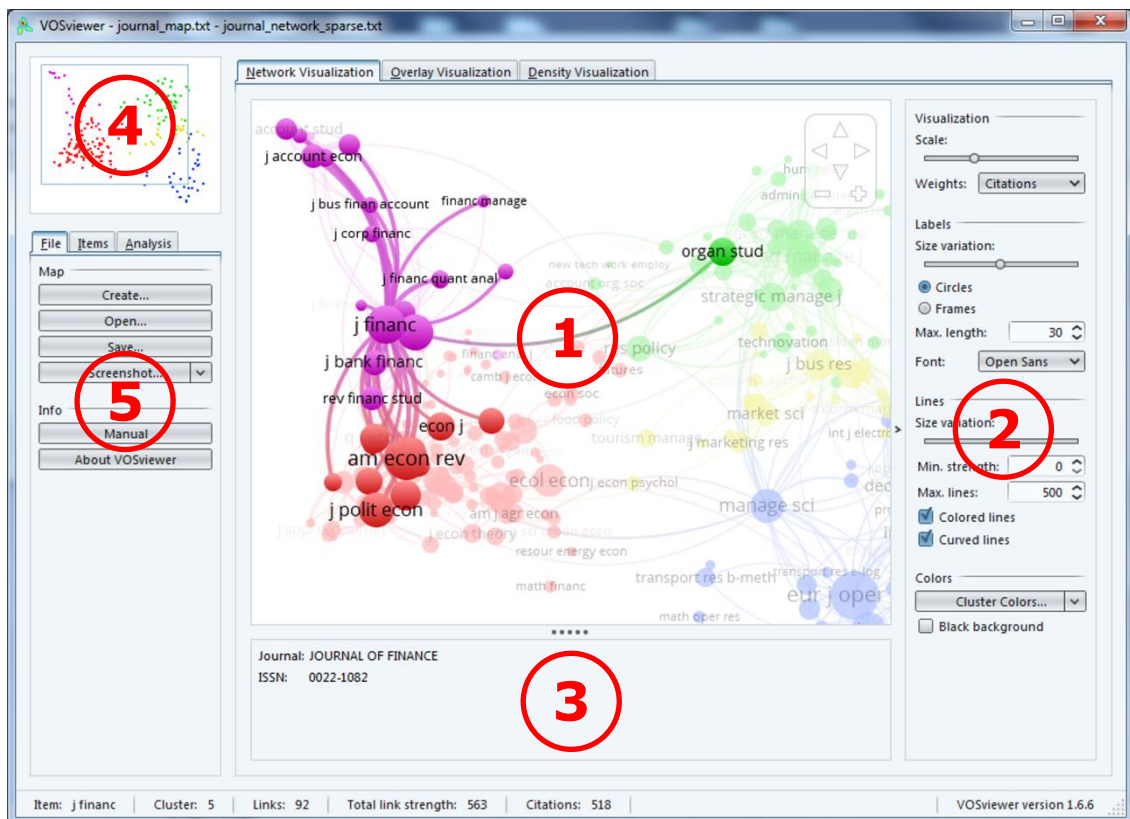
VOSviewer - journal_map.txt - journal_network_sparse.txt

4

Network Visualization | Overlay Visualization | Density Visualization

File | Items | Analysis

Map

Create...

Open...

Save...

Screenshot...

5

Info

Manual

About VOSviewer

account stud
j account econ
j bus finan account
financ manage
j corp financ
j financ quant anal
j financ
j bank financ
rev financ stud
econ j
am econ rev
j polit econ
ecol econ
j econ psychol
am j agr econ
j econ theory
resour energy econ
math financ
organ stud
strategic manage j
technovation
j bus res
market sci
j marketing res
manage sci
transport res b-meth
eur j oper
math oper res
new tech work employ
account org soc
res policy
food policy
tourism manage
econ soc
camb j econ
financ anal
int j electro
hum rel
admin

1

Visualization
Scale:
Weights: Citations

Labels
Size variation:
Circles
Frames
Max. length: 30
Font: Open Sans

Lines
Size variation:
Min. strength: 0
Max. lines: 500
Colored lines
Curved lines

2

Colors
Cluster Colors...
Black background

Journal: JOURNAL OF FINANCE
ISSN: 0022-1082

3

Item: j financ | Cluster: 5 | Links: 92 | Total link strength: 563 | Citations: 518 | VOSviewer version 1.6.6